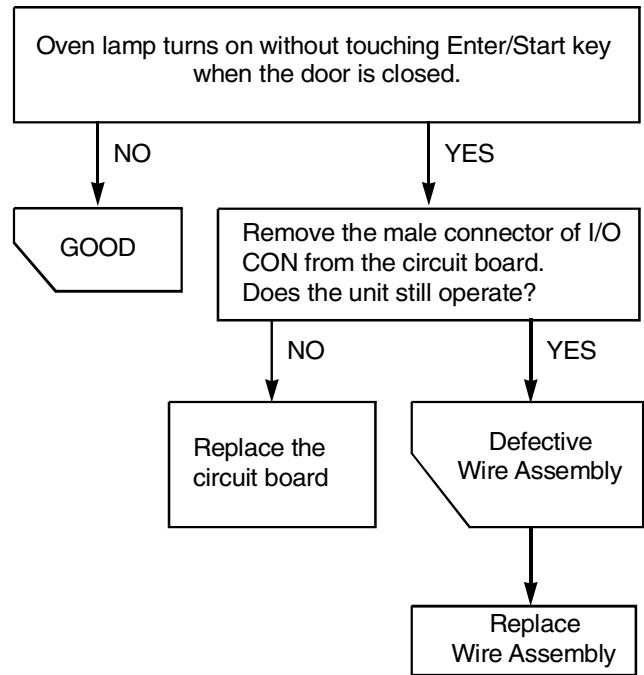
Oven lamp turns on without touching Enter/Start key when the door is closed.

NO

YES

GOOD

Remove the male connector of I/O CON from the circuit board. Does the unit still operate?

NO

YES

Replace the circuit board

Defective Wire Assembly

Replace Wire Assembly